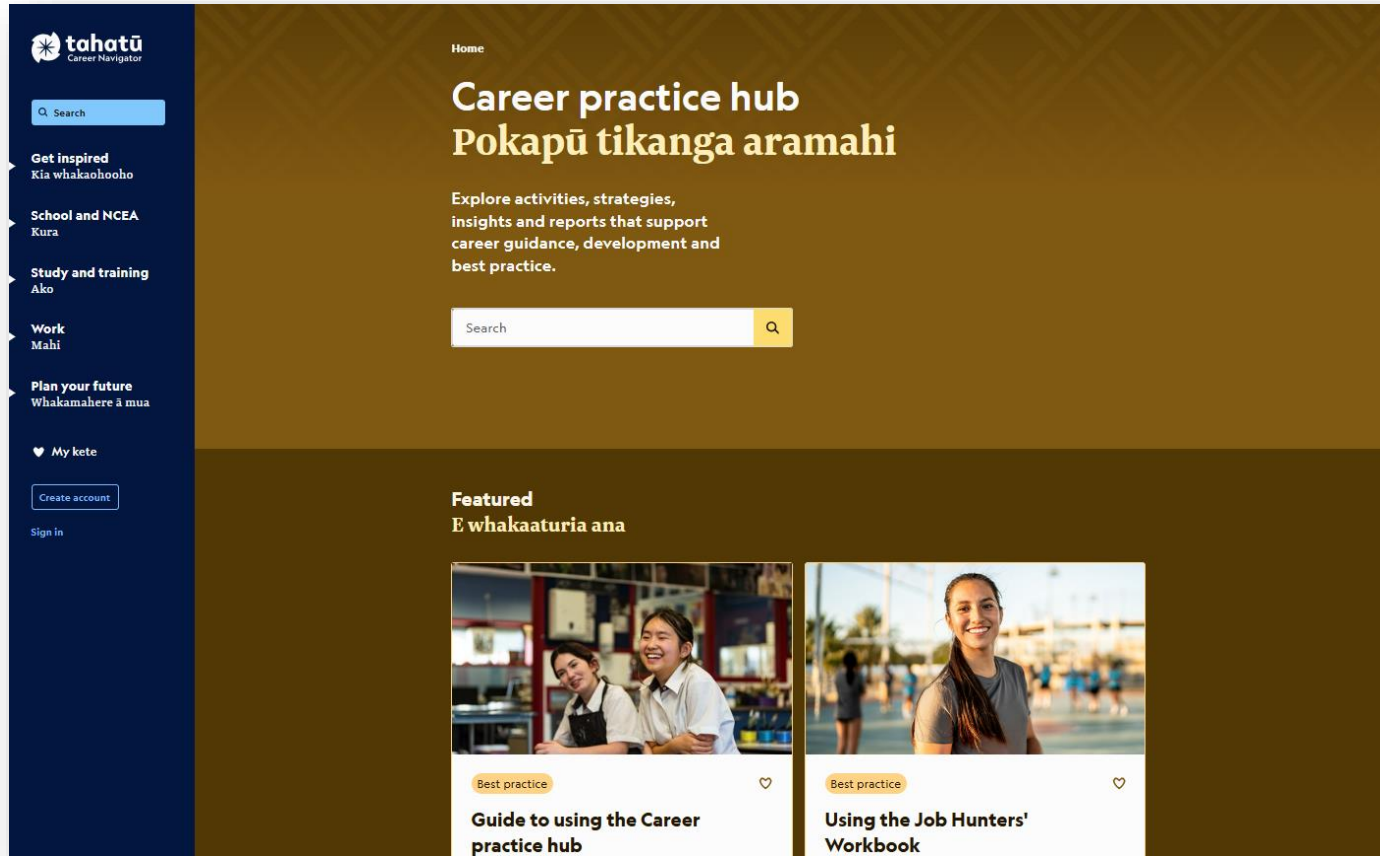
tahatū
Career Navigator

Search

Get inspired
Kia whakaohooho

School and NCEA
Kura

Study and training
Ako

Work
Mahi

Plan your future
Whakamahere ā mua

My kete

Create account

Sign in

Home

Career practice hub
Pokapū tikanga aramahi

Explore activities, strategies, insights and reports that support career guidance, development and best practice.

Search

Featured
E whakaaturia ana

Best practice

Guide to using the Career practice hub

Best practice

Using the Job Hunters' Workbook